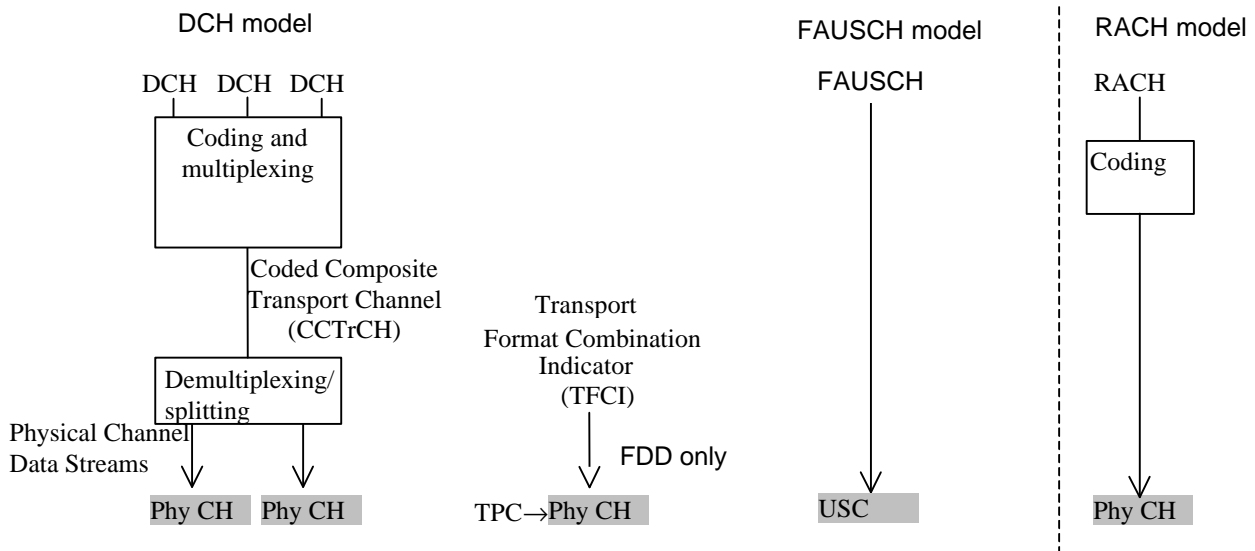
DCH model

DCH DCH DCH

Coding and multiplexing

Coded Composite Transport Channel (CCTrCH)

Demultiplexing/ splitting

Physical Channel Data Streams

Phy CH Phy CH

Transport Format Combination Indicator (TFCI)

FDD only

TPC$\rightarrow$Phy CH

FAUSCH model

FAUSCH

USC

RACH model

RACH

Coding

Phy CH